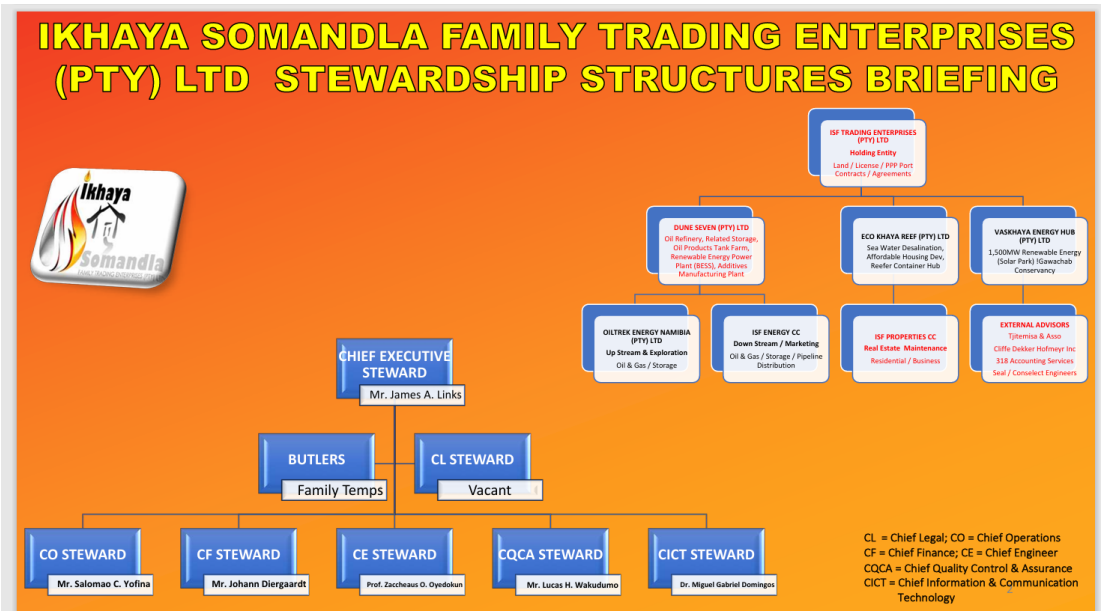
IKHAYA SOMANDLA FAMILY TRADING ENTERPRISES (PTY) LTD STEWARDSHIP STRUCTURES BRIEFING

Ikhaya Somandla
FAMILY TRADING ENTERPRISES (PTY)

ISF TRADING ENTERPRISES (PTY) LTD
Holding Entity
Land / License / PPP Port Contracts / Agreements

DUNE SEVEN (PTY) LTD
Oil Refinery, Related Storage, Oil Products Tank Farm, Renewable Energy Power Plant (BESS), Additives Manufacturing Plant

ECO KHAYA REEF (PTY) LTD
Sea Water Desalination, Affordable Housing Dev, Reefer Container Hub

VASKHAYA ENERGY HUB (PTY) LTD
1,500MW Renewable Energy (Solar Park) !Gawachab Conservancy

OILTREK ENERGY NAMIBIA (PTY) LTD
Up Stream & Exploration
Oil & Gas / Storage

ISF ENERGY CC
Down Stream / Marketing
Oil & Gas / Storage / Pipeline Distribution

ISF PROPERTIES CC
Real Estate Maintenance
Residential / Business

EXTERNAL ADVISORS
Tjitemisa & Asso
Cliffe Dekker Hofmeyr Inc
318 Accounting Services
Seal / Conselect Engineers

CHIEF EXECUTIVE STEWARD
Mr. James A. Links

BUTLERS
Family Temps

CL STEWARD
Vacant

CO STEWARD
Mr. Salomao C. Yofina

CF STEWARD
Mr. Johann Diergaardt

CE STEWARD
Prof. Zaccheaus O. Oyedokun

CQCA STEWARD
Mr. Lucas H. Wakudumo

CICT STEWARD
Dr. Miguel Gabriel Domingos

CL = Chief Legal; CO = Chief Operations
CF = Chief Finance; CE = Chief Engineer
CQCA = Chief Quality Control & Assurance
CICT = Chief Information & Communication Technology

2